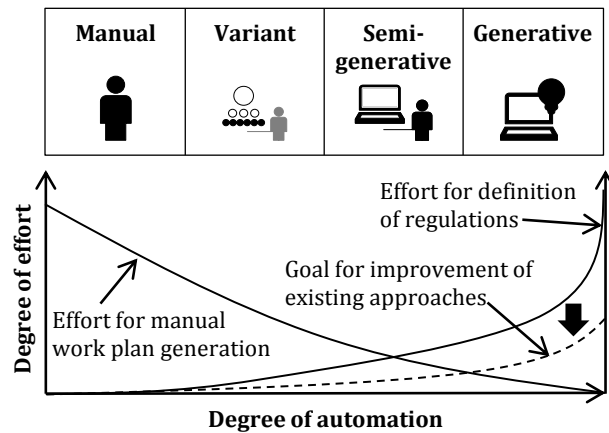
| Manual | Variant | Semi-generative | Generative |
|---|---|---|---|

Degree of effort

Effort for definition of regulations

Goal for improvement of existing approaches

Effort for manual work plan generation

Degree of automation